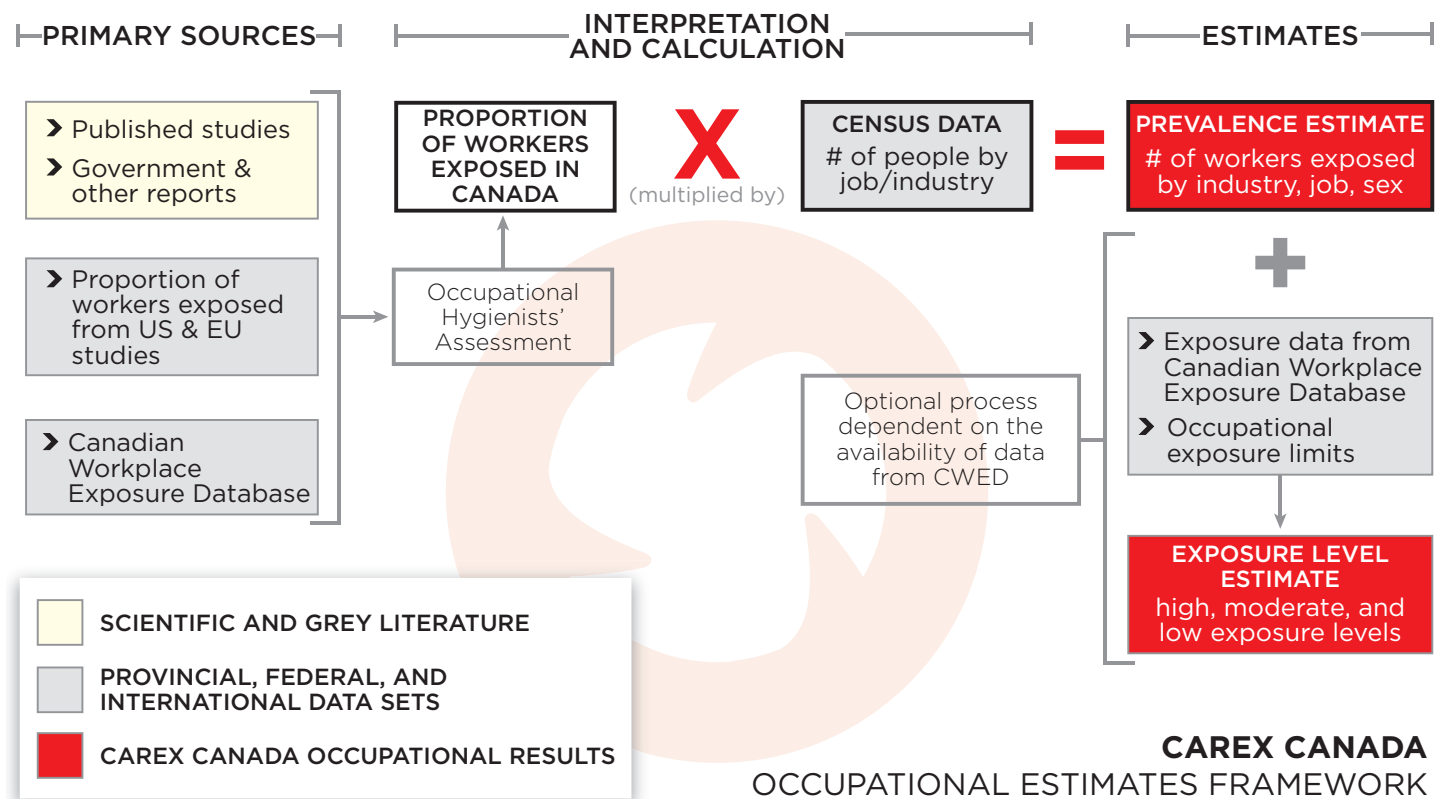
PRIMARY SOURCES

INTERPRETATION AND CALCULATION

ESTIMATES

› Published studies
› Government & other reports

› Proportion of workers exposed from US & EU studies

› Canadian Workplace Exposure Database

Occupational Hygienists' Assessment

PROPORTION OF WORKERS EXPOSED IN CANADA

X
(multiplied by)

CENSUS DATA
# of people by job/industry

=

PREVALENCE ESTIMATE
# of workers exposed by industry, job, sex

+

Optional process dependent on the availability of data from CWED

› Exposure data from Canadian Workplace Exposure Database
› Occupational exposure limits

EXPOSURE LEVEL ESTIMATE
high, moderate, and low exposure levels

SCIENTIFIC AND GREY LITERATURE

PROVINCIAL, FEDERAL, AND INTERNATIONAL DATA SETS

CAREX CANADA OCCUPATIONAL RESULTS

CAREX CANADA
OCCUPATIONAL ESTIMATES FRAMEWORK